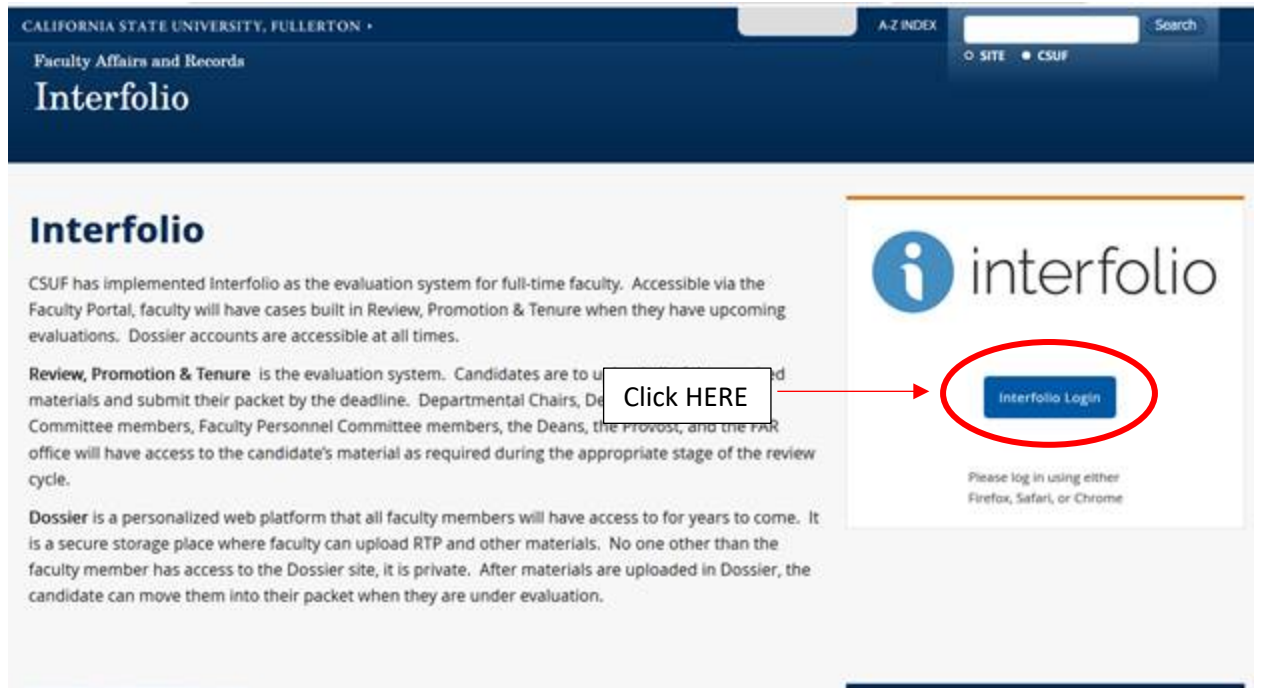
CALIFORNIA STATE UNIVERSITY, FULLERTON ▸

A-Z INDEX

Search

○ SITE ● CSUF

Faculty Affairs and Records

Interfolio

Interfolio

CSUF has implemented Interfolio as the evaluation system for full-time faculty. Accessible via the Faculty Portal, faculty will have cases built in Review, Promotion & Tenure when they have upcoming evaluations. Dossier accounts are accessible at all times.

Review, Promotion & Tenure is the evaluation system. Candidates are to u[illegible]d materials and submit their packet by the deadline. Departmental Chairs, De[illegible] Committee members, Faculty Personnel Committee members, the Deans, the Provost, and the FAR office will have access to the candidate's material as required during the appropriate stage of the review cycle.

Click HERE

Dossier is a personalized web platform that all faculty members will have access to for years to come. It is a secure storage place where faculty can upload RTP and other materials. No one other than the faculty member has access to the Dossier site, it is private. After materials are uploaded in Dossier, the candidate can move them into their packet when they are under evaluation.

interfolio

Interfolio Login

Please log in using either Firefox, Safari, or Chrome